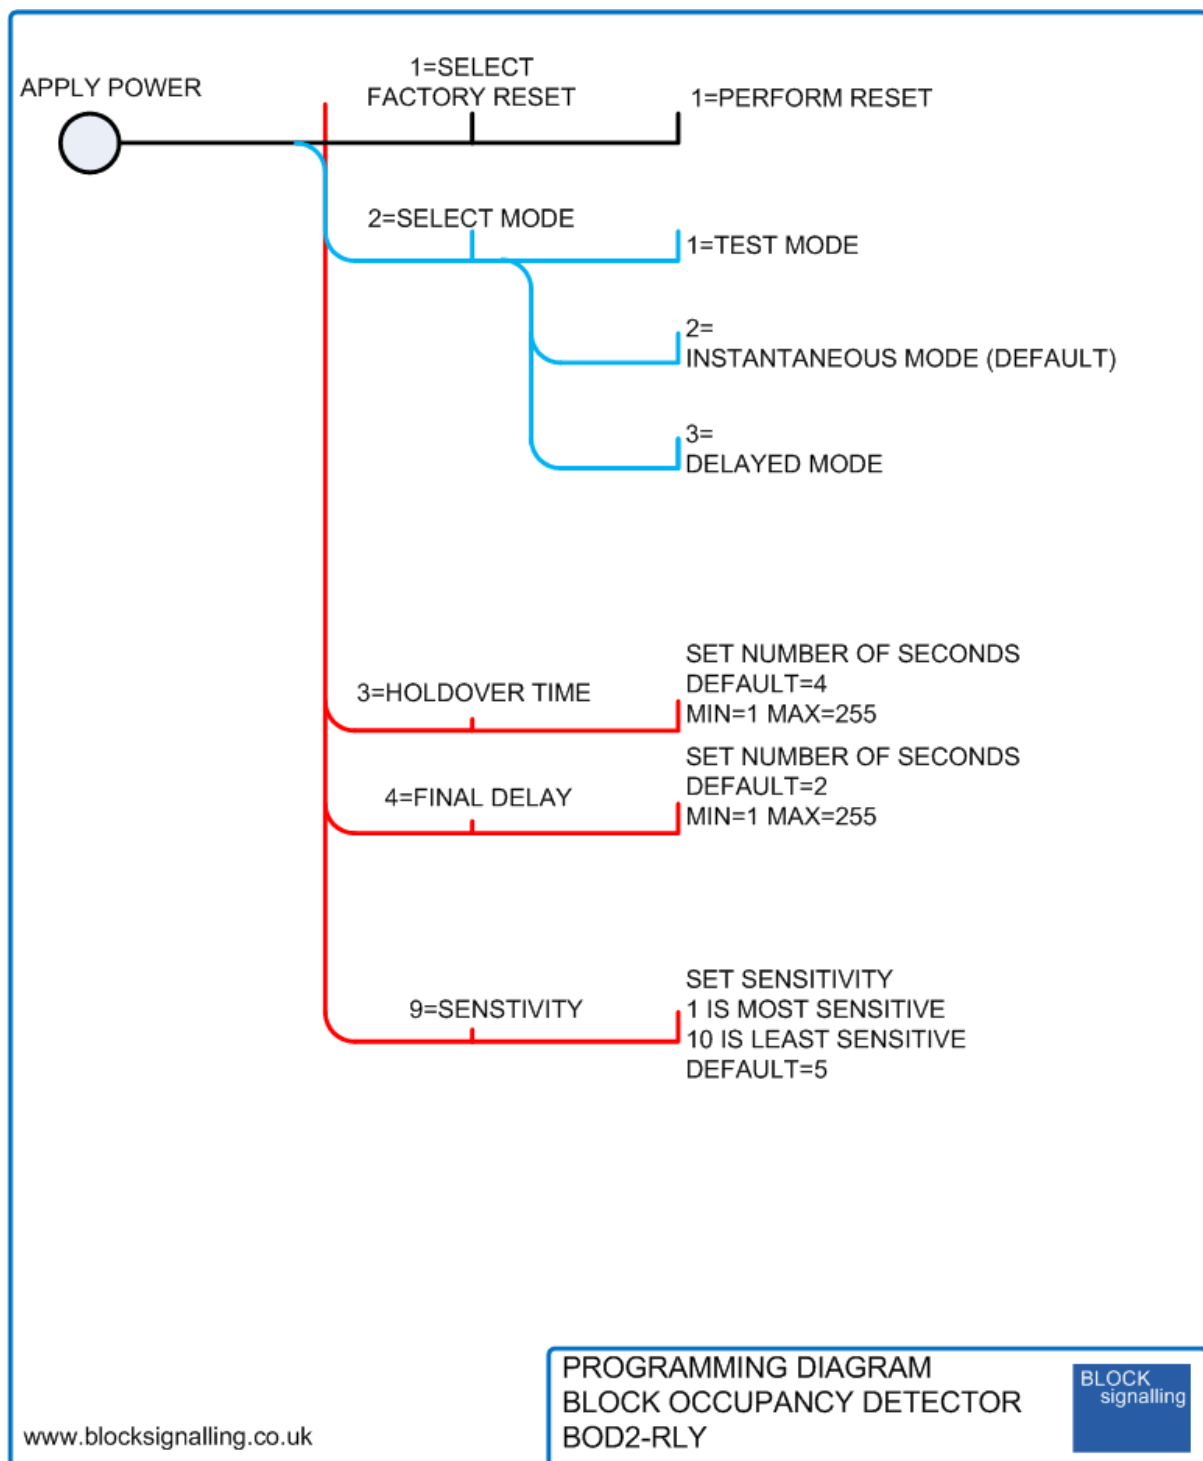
APPLY POWER

1=SELECT
FACTORY RESET

1=PERFORM RESET

2=SELECT MODE

1=TEST MODE

2=
INSTANTANEOUS MODE (DEFAULT)

3=
DELAYED MODE

3=HOLDOVER TIME

SET NUMBER OF SECONDS
DEFAULT=4
MIN=1 MAX=255

4=FINAL DELAY

SET NUMBER OF SECONDS
DEFAULT=2
MIN=1 MAX=255

9=SENSTIVITY

SET SENSITIVITY
1 IS MOST SENSITIVE
10 IS LEAST SENSITIVE
DEFAULT=5

www.blocksignalling.co.uk

PROGRAMMING DIAGRAM
BLOCK OCCUPANCY DETECTOR
BOD2-RLY

BLOCK
signalling